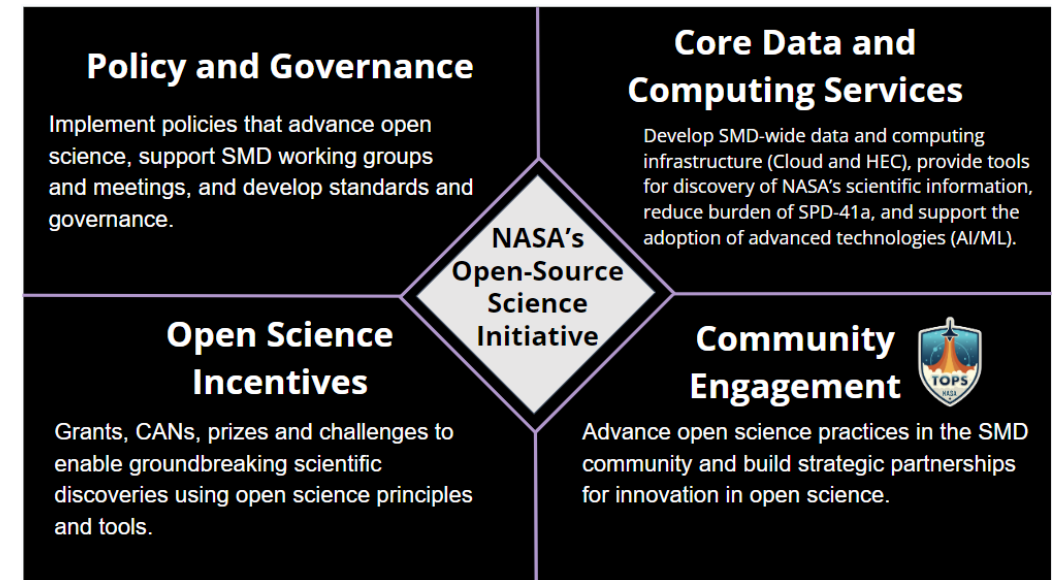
Policy and Governance

Implement policies that advance open science, support SMD working groups and meetings, and develop standards and governance.

Core Data and Computing Services

Develop SMD-wide data and computing infrastructure (Cloud and HEC), provide tools for discovery of NASA's scientific information, reduce burden of SPD-41a, and support the adoption of advanced technologies (AI/ML).

NASA's Open-Source Science Initiative

Open Science Incentives

Grants, CANs, prizes and challenges to enable groundbreaking scientific discoveries using open science principles and tools.

Community Engagement

TOPS
NASA

Advance open science practices in the SMD community and build strategic partnerships for innovation in open science.